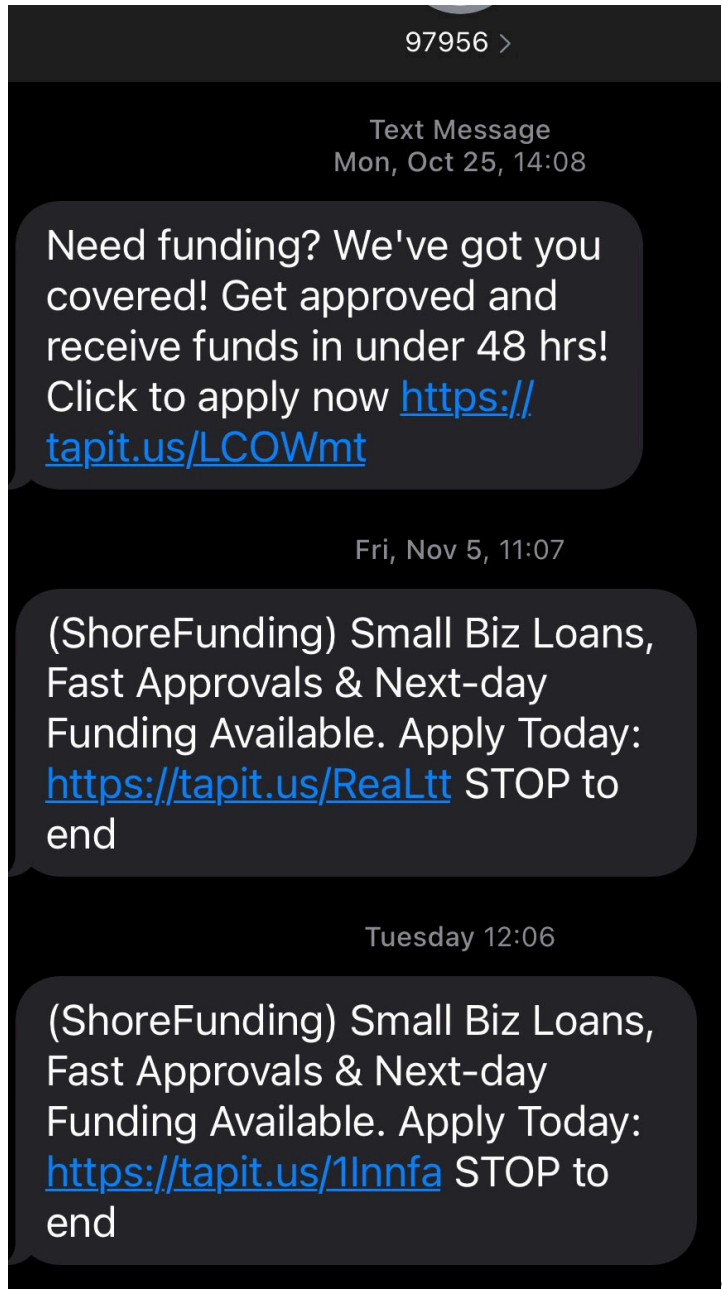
97956 >

Text Message
Mon, Oct 25, 14:08

Need funding? We've got you covered! Get approved and receive funds in under 48 hrs! Click to apply now https://tapit.us/LCOWmt

Fri, Nov 5, 11:07

(ShoreFunding) Small Biz Loans, Fast Approvals & Next-day Funding Available. Apply Today: https://tapit.us/ReaLtt STOP to end

Tuesday 12:06

(ShoreFunding) Small Biz Loans, Fast Approvals & Next-day Funding Available. Apply Today: https://tapit.us/1Innfa STOP to end